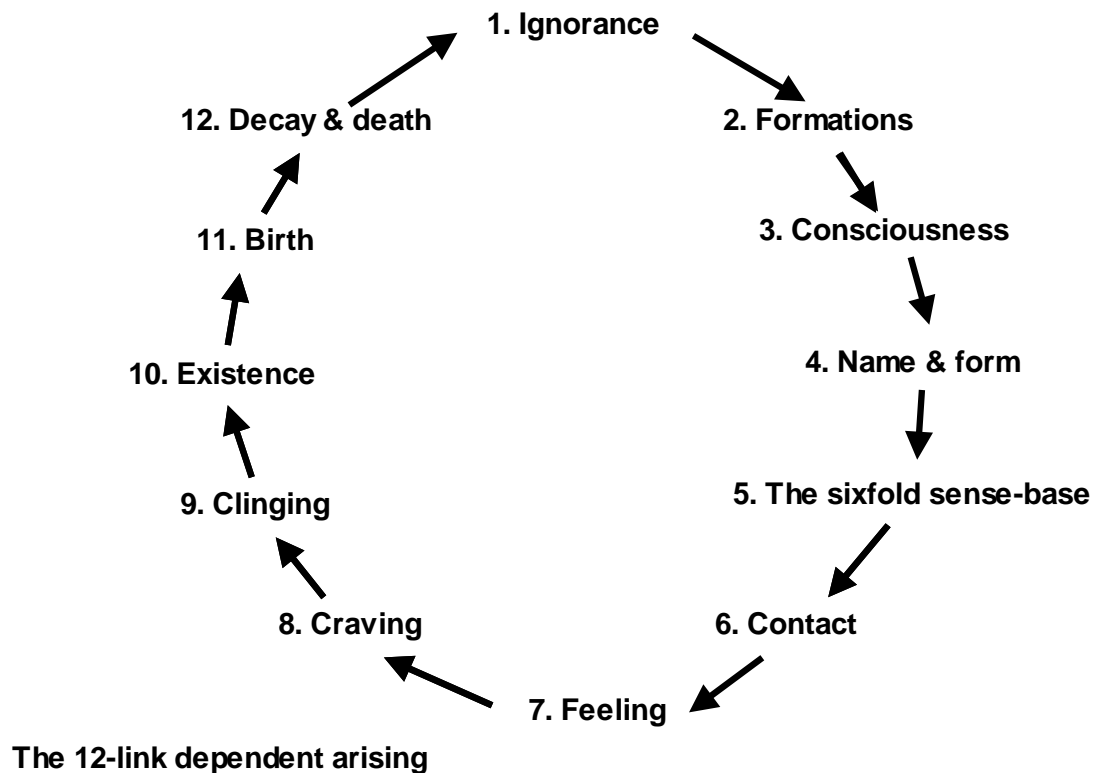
1. Ignorance

2. Formations

3. Consciousness

4. Name & form

5. The sixfold sense-base

6. Contact

7. Feeling

8. Craving

9. Clinging

10. Existence

11. Birth

12. Decay & death

The 12-link dependent arising